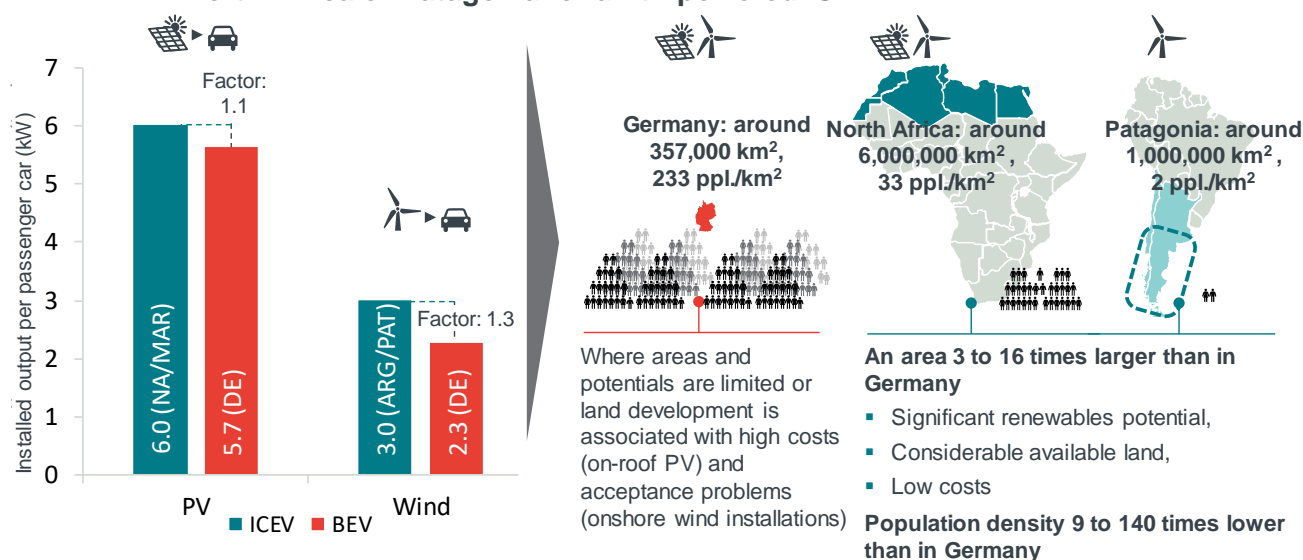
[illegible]

7
6
5
4
3
2
1
0

Installed output per passenger car (kW)

Factor: 1.1

Factor: 1.3

6.0 (NA/MAR)
5.7 (DE)
3.0 (ARG/PAT)
2.3 (DE)

PV
Wind

ICEV
BEV

Germany: around 357,000 km$^2$, 233 ppl./km$^2$

North Africa: around 6,000,000 km$^2$, 33 ppl./km$^2$

Patagonia: around 1,000,000 km$^2$, 2 ppl./km$^2$

Where areas and potentials are limited or land development is associated with high costs (on-roof PV) and acceptance problems (onshore wind installations)

An area 3 to 16 times larger than in Germany

- Significant renewables potential,
- Considerable available land,
- Low costs

Population density 9 to 140 times lower than in Germany